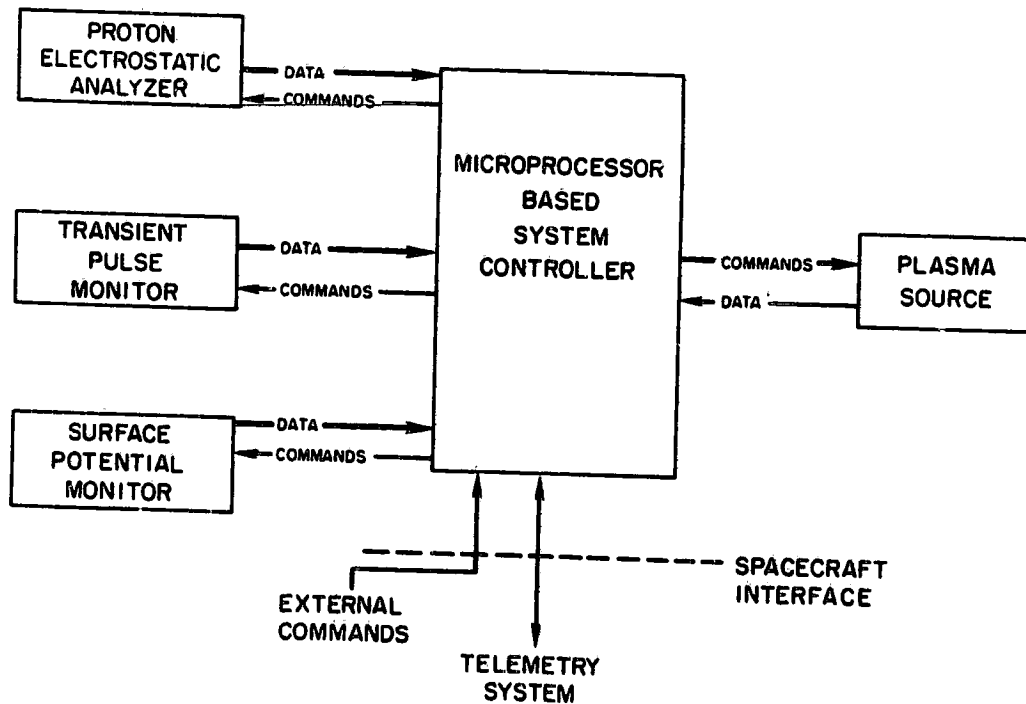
PROTON ELECTROSTATIC ANALYZER

DATA

COMMANDS

MICROPROCESSOR BASED SYSTEM CONTROLLER

TRANSIENT PULSE MONITOR

DATA

COMMANDS

COMMANDS

DATA

PLASMA SOURCE

SURFACE POTENTIAL MONITOR

DATA

COMMANDS

SPACECRAFT INTERFACE

EXTERNAL COMMANDS

TELEMETRY SYSTEM